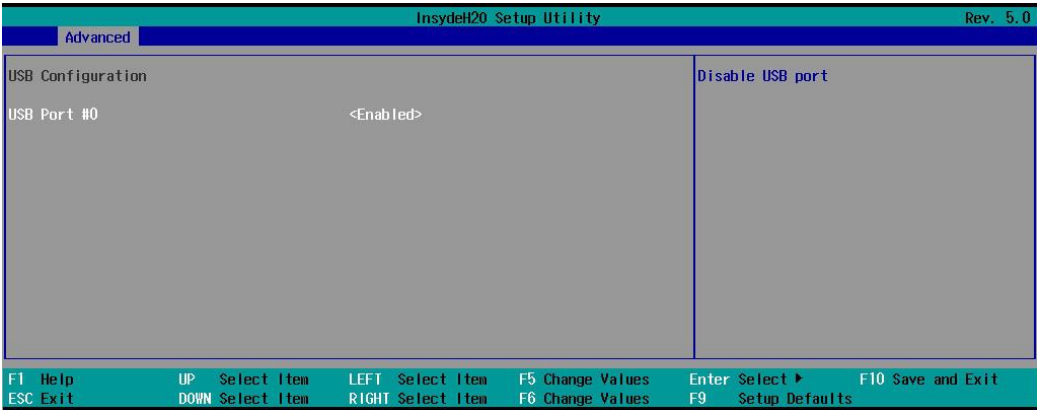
InsydeH20 Setup Utility

Rev. 5.0

Advanced

USB Configuration

USB Port #0 <Enabled>

Disable USB port

F1 Help
ESC Exit
UP Select Item
DOWN Select Item
LEFT Select Item
RIGHT Select Item
F5 Change Values
F6 Change Values
Enter Select ►
F9 Setup Defaults
F10 Save and Exit